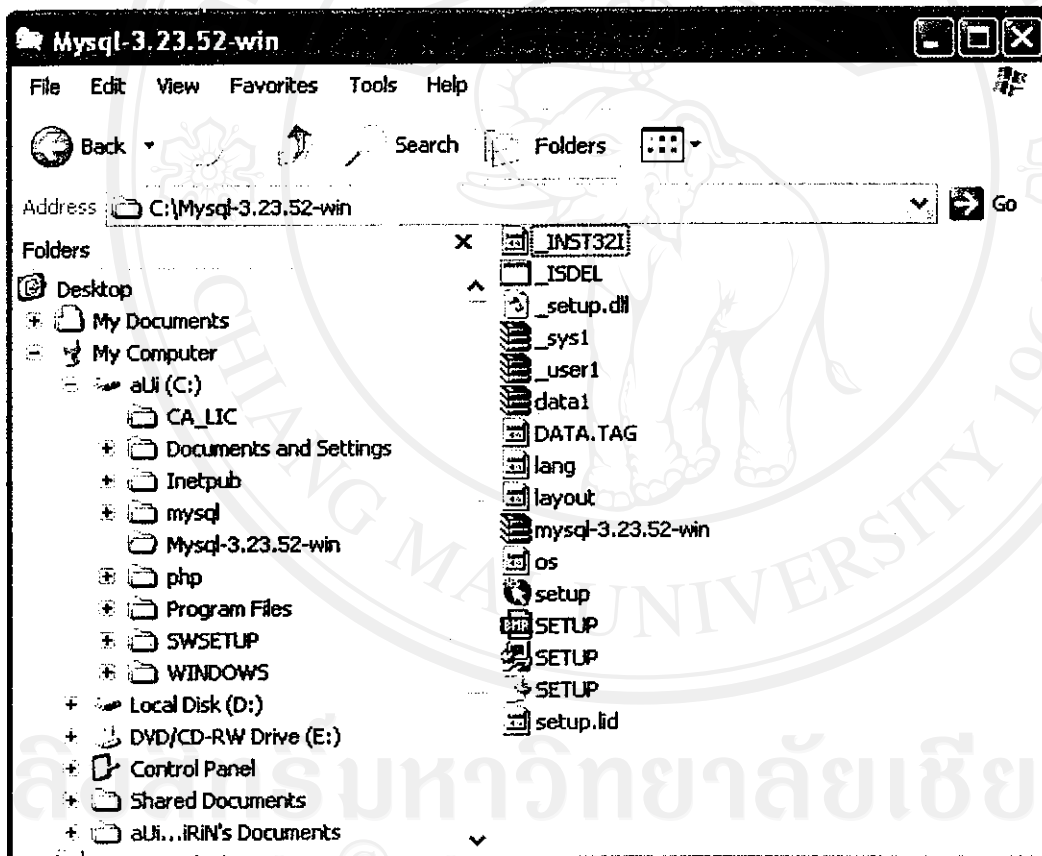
Mysql-3.23.52-win

File Edit View Favorites Tools Help

Back Search Folders

Address C:\Mysql-3.23.52-win Go

Folders ×

Desktop
My Documents
My Computer
aUi (C:)
CA_LIC
Documents and Settings
Inetpub
mysql
Mysql-3.23.52-win
php
Program Files
SWSETUP
WINDOWS
Local Disk (D:)
DVD/CD-RW Drive (E:)
Control Panel
Shared Documents
aUi...iRiN's Documents

_INST32I
_ISDEL
_setup.dll
_sys1
_user1
data1
DATA.TAG
lang
layout
mysql-3.23.52-win
os
setup
SETUP
SETUP
SETUP
setup.lid

CHIANG MAI UNIVERSITY

ลิขสิทธิ์มหาวิทยาลัยเชียง